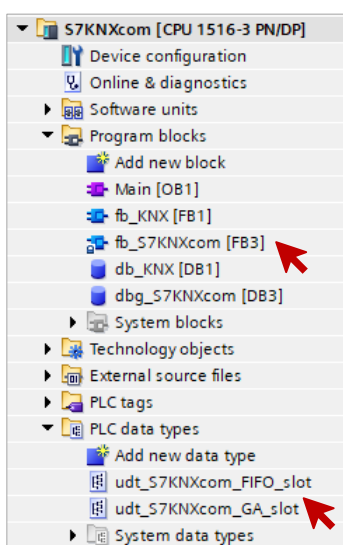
S7KNXcom [CPU 1516-3 PN/DP]
Device configuration
Online & diagnostics
Software units
Program blocks
Add new block
Main [OB1]
fb_KNX [FB1]
fb_S7KNXcom [FB3]
db_KNX [DB1]
dbg_S7KNXcom [DB3]
System blocks
Technology objects
External source files
PLC tags
PLC data types
Add new data type
udt_S7KNXcom_FIFO_slot
udt_S7KNXcom_GA_slot
System data types